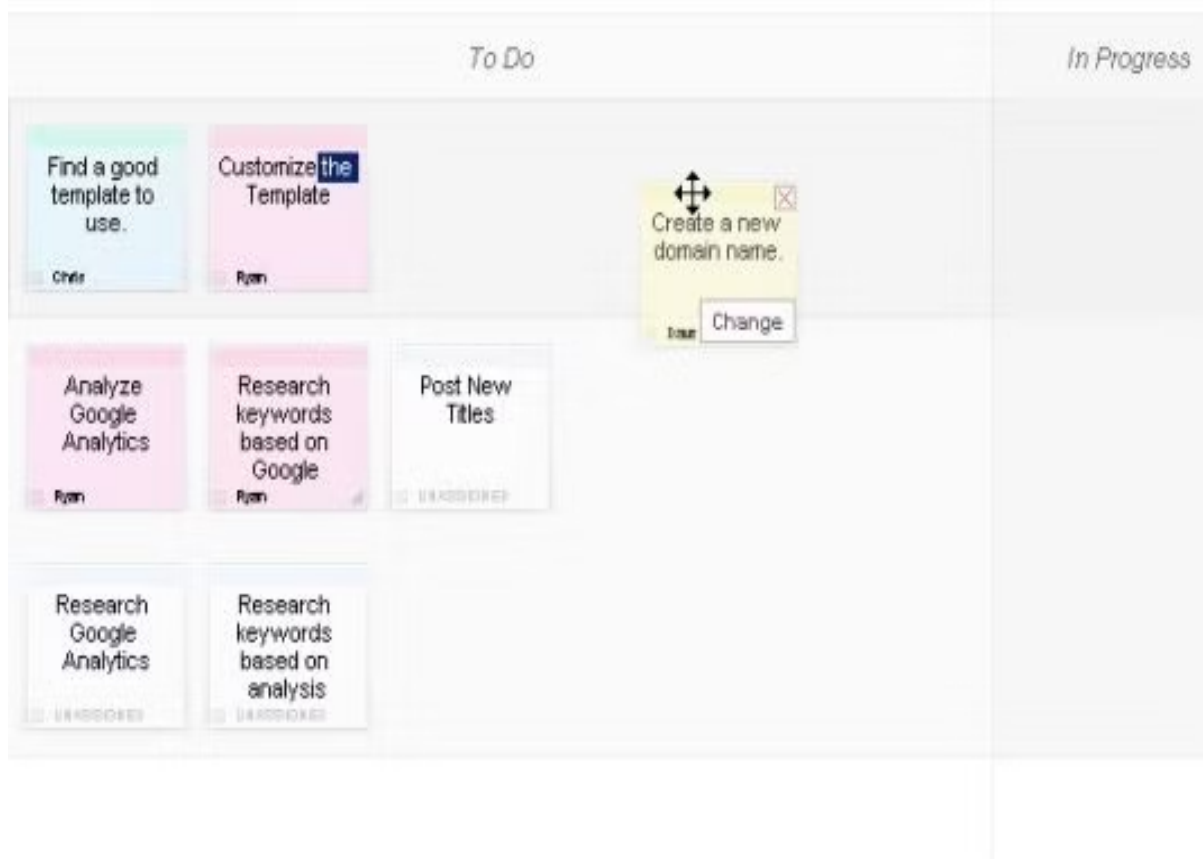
To Do

In Progress

Find a good template to use.
Chris

Customize the Template
Ryan

Create a new domain name.
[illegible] Change

Analyze Google Analytics
Ryan

Research keywords based on Google
Ryan

Post New Titles
UNASSIGNED

Research Google Analytics
UNASSIGNED

Research keywords based on analysis
UNASSIGNED